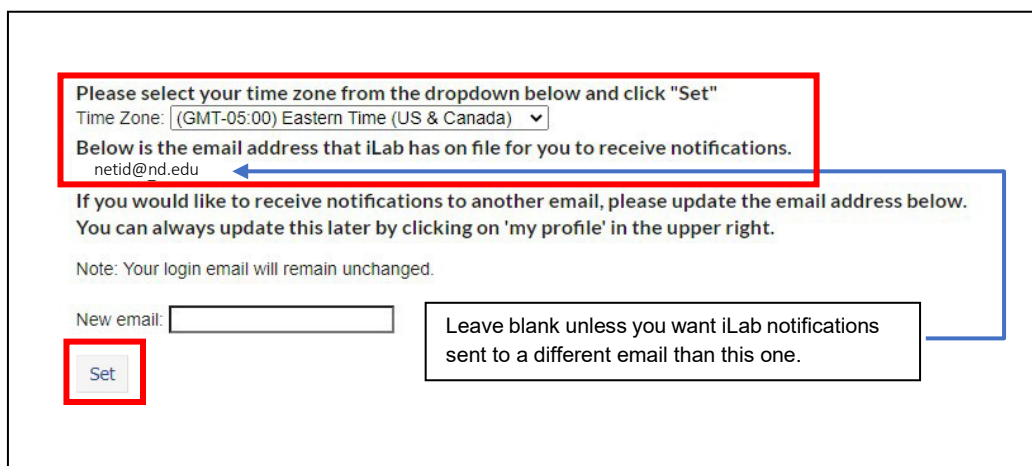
Please select your time zone from the dropdown below and click "Set"
Time Zone: (GMT-05:00) Eastern Time (US & Canada)

Below is the email address that iLab has on file for you to receive notifications.
netid@nd.edu

If you would like to receive notifications to another email, please update the email address below. You can always update this later by clicking on 'my profile' in the upper right.

Note: Your login email will remain unchanged.

New email:

Leave blank unless you want iLab notifications sent to a different email than this one.

Set